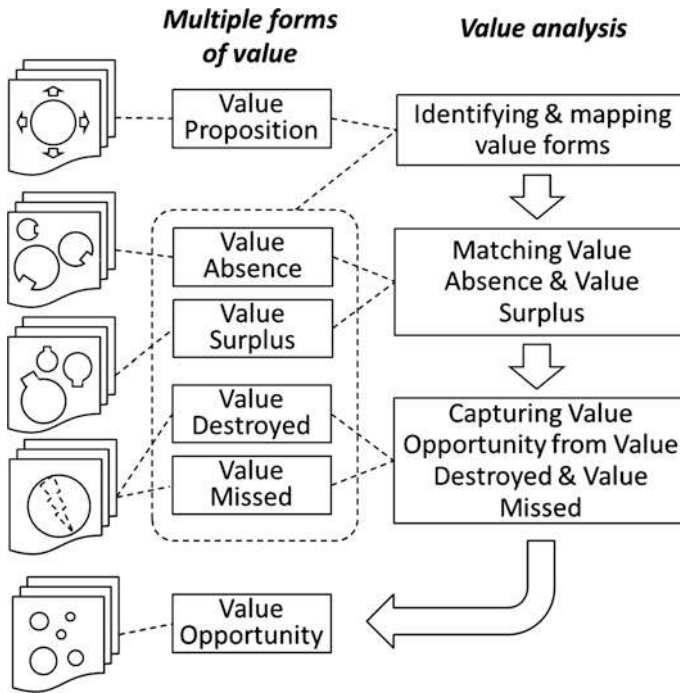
Multiple forms of value

Value analysis

Value Proposition

Identifying & mapping value forms

Value Absence

Value Surplus

Matching Value Absence & Value Surplus

Value Destroyed

Value Missed

Capturing Value Opportunity from Value Destroyed & Value Missed

Value Opportunity